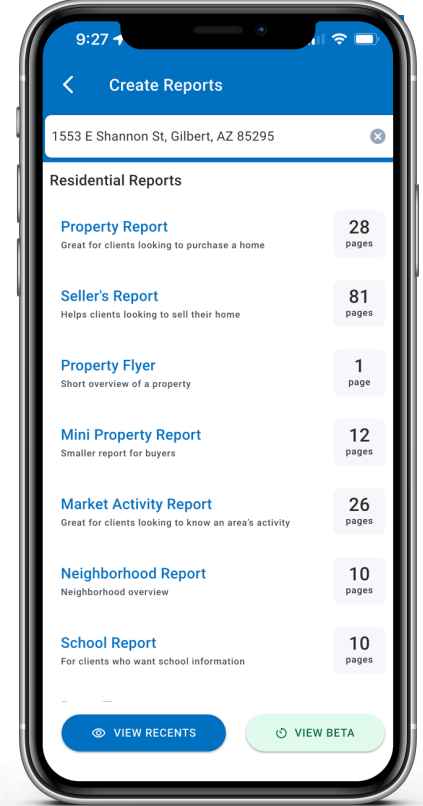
9:27

Create Reports

1553 E Shannon St, Gilbert, AZ 85295

Residential Reports

Property Report
Great for clients looking to purchase a home
28 pages

Seller's Report
Helps clients looking to sell their home
81 pages

Property Flyer
Short overview of a property
1 page

Mini Property Report
Smaller report for buyers
12 pages

Market Activity Report
Great for clients looking to know an area's activity
26 pages

Neighborhood Report
Neighborhood overview
10 pages

School Report
For clients who want school information
10 pages

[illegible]

VIEW RECENTS

VIEW BETA